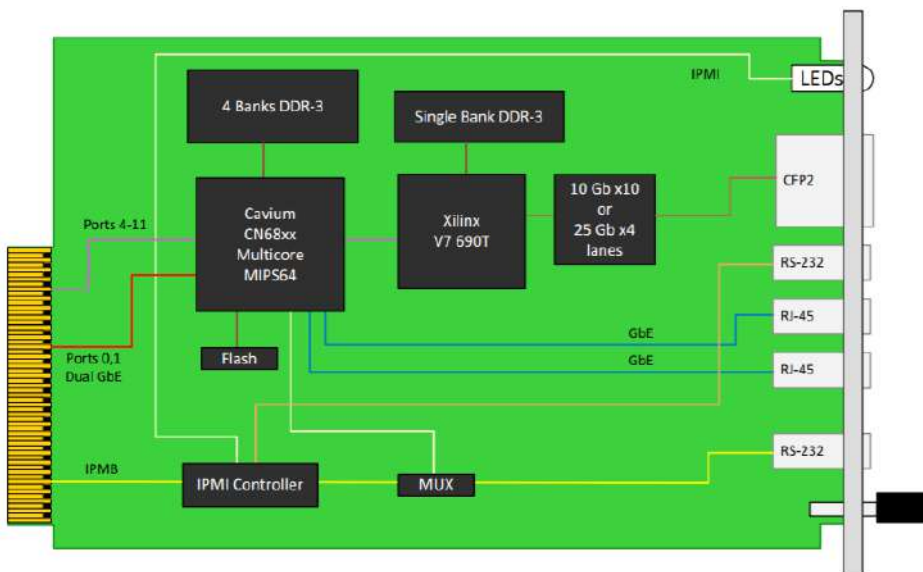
IPMI

LEDs

4 Banks DDR-3

Single Bank DDR-3

CFP2

Ports 4-11

Cavium CN68xx Multicore MIPS64

Xilinx V7 690T

10 Gb x10 or 25 Gb x4 lanes

RS-232

RJ-45

GbE

GbE

RJ-45

Ports 0,1 Dual GbE

Flash

RS-232

IPMB

IPMI Controller

MUX